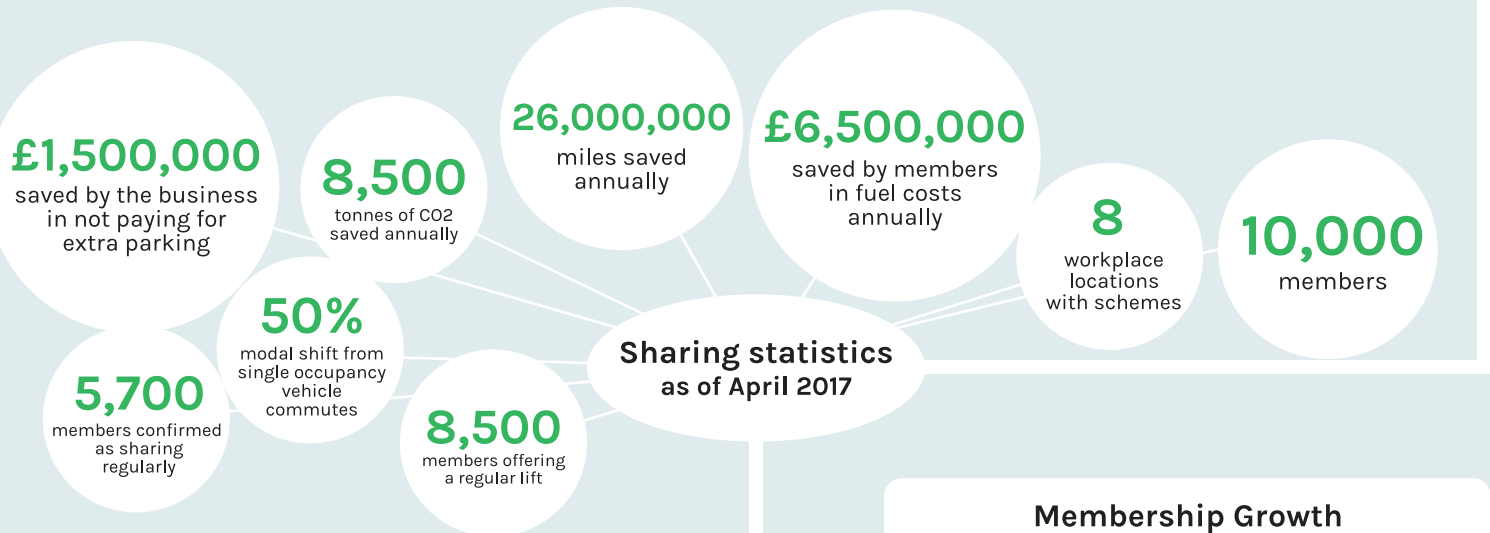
£1,500,000
saved by the business in not paying for extra parking

8,500
tonnes of CO2 saved annually

26,000,000
miles saved annually

£6,500,000
saved by members in fuel costs annually

8
workplace locations with schemes

10,000
members

50%
modal shift from single occupancy vehicle commutes

5,700
members confirmed as sharing regularly

8,500
members offering a regular lift

Sharing statistics
as of April 2017

Membership Growth